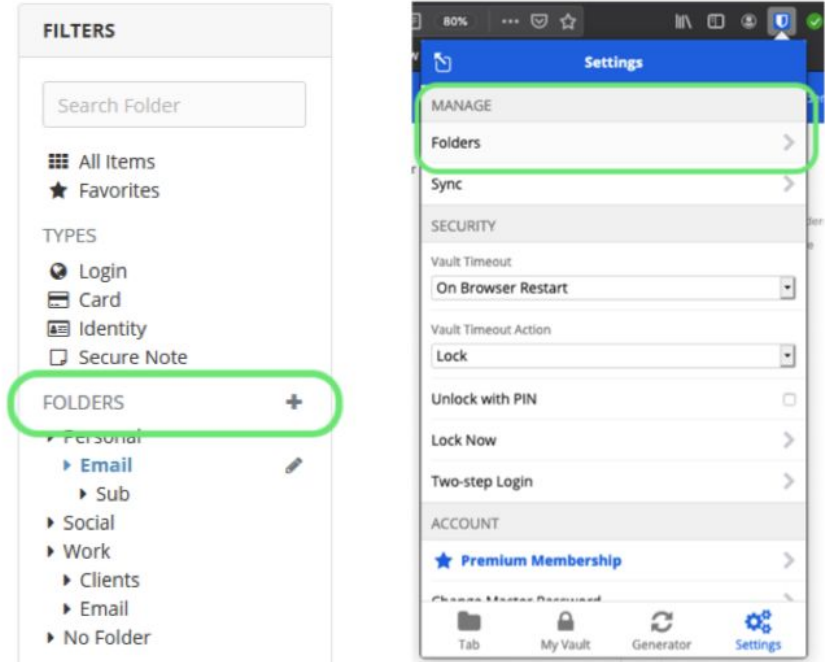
FILTERS

Search Folder

All Items
Favorites

TYPES

Login
Card
Identity
Secure Note

FOLDERS +

Personal
Email
Sub
Social
Work
Clients
Email
No Folder

80%

Settings

MANAGE

Folders

Sync

SECURITY

Vault Timeout

On Browser Restart

Vault Timeout Action

Lock

Unlock with PIN

Lock Now

Two-step Login

ACCOUNT

Premium Membership

Change Master Password

Tab My Vault Generator Settings